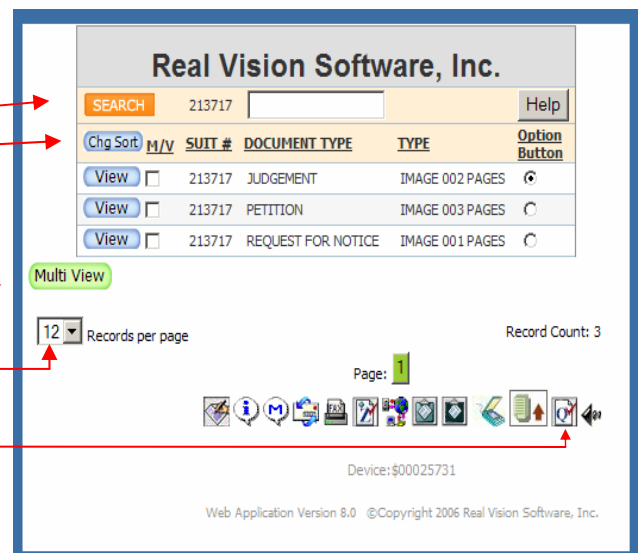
Real Vision Software, Inc.

SEARCH 213717 Help

| Chg Sort M/V | SUIT # | DOCUMENT TYPE | TYPE | Option Button |
|---|---|---|---|---|
| View | 213717 | JUDGEMENT | IMAGE 002 PAGES | |
| View | 213717 | PETITION | IMAGE 003 PAGES | |
| View | 213717 | REQUEST FOR NOTICE | IMAGE 001 PAGES | |

Multi View

12 Records per page

Record Count: 3

Page: 1

Device:$00025731

Web Application Version 8.0 ©Copyright 2006 Real Vision Software, Inc.